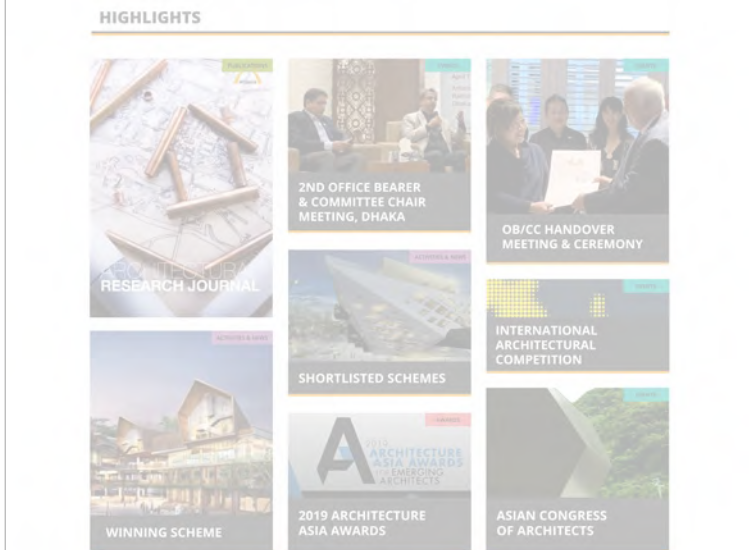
HIGHLIGHTS

PUBLICATIONS

ARCHITECTURAL RESEARCH JOURNAL

EVENTS

2ND OFFICE BEARER & COMMITTEE CHAIR MEETING, DHAKA

EVENTS

OB/CC HANDOVER MEETING & CEREMONY

ACTIVITIES & NEWS

SHORTLISTED SCHEMES

EVENTS

INTERNATIONAL ARCHITECTURAL COMPETITION

ACTIVITIES & NEWS

WINNING SCHEME

AWARDS

2019 ARCHITECTURE ASIA AWARDS FOR EMERGING ARCHITECTS

2019 ARCHITECTURE ASIA AWARDS

EVENTS

ASIAN CONGRESS OF ARCHITECTS